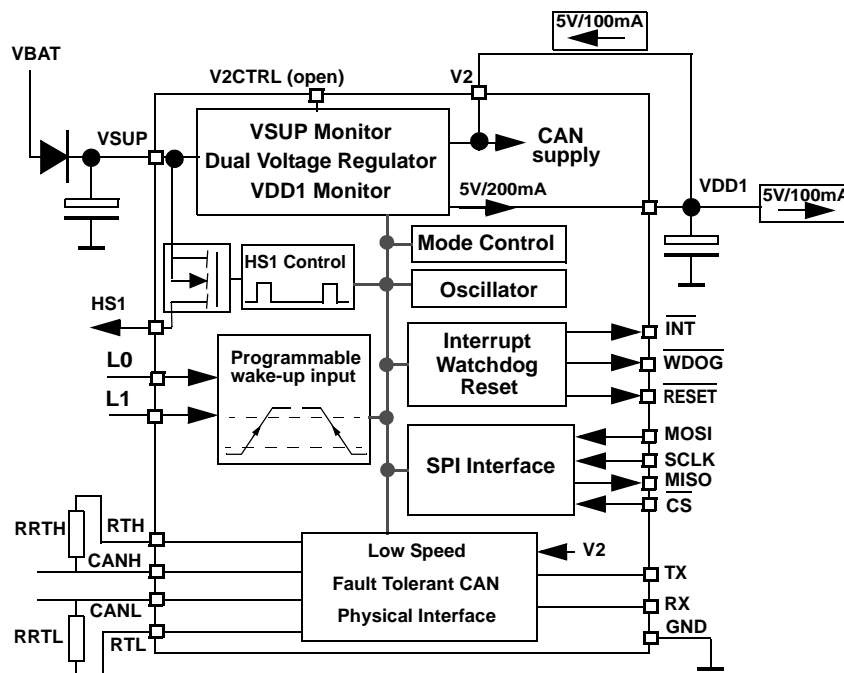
5V/100mA

VBAT

V2CTRL (open)

V2

VSUP

VSUP Monitor

Dual Voltage Regulator

VDD1 Monitor

CAN supply

5V/200mA

VDD1

5V/100mA

Mode Control

HS1 Control

Oscillator

HS1

Interrupt

Watchdog

Reset

$\overline{INT}$

$\overline{WDOG}$

$\overline{RESET}$

L0

L1

Programmable wake-up input

MOSI

SCLK

SPI Interface

MISO

$\overline{CS}$

RRTH

RTH

CANH

Low Speed

V2

Fault Tolerant CAN

TX

CANL

RX

Physical Interface

RRTL

RTL

GND